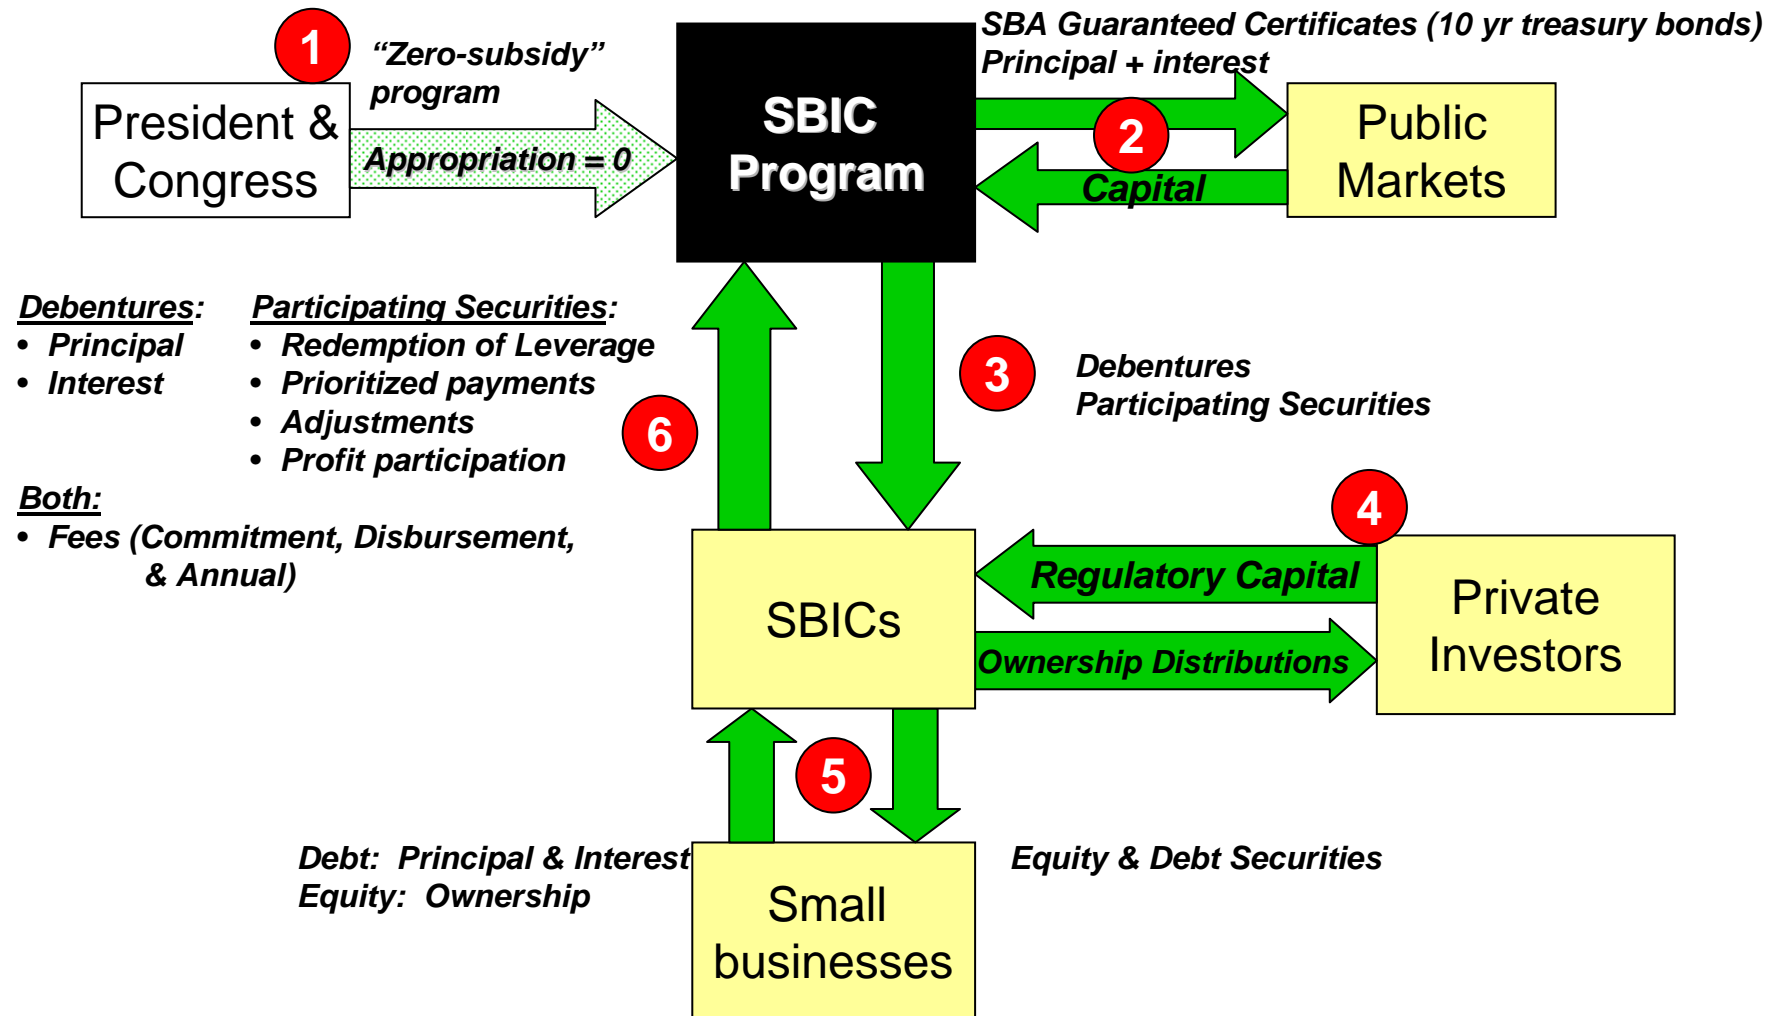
1

President & Congress

"Zero-subsidy" program

Appropriation = 0

SBIC Program

SBA Guaranteed Certificates (10 yr treasury bonds)
Principal + interest

2

Capital

Public Markets

Debentures:
• Principal
• Interest

Participating Securities:
• Redemption of Leverage
• Prioritized payments
• Adjustments
• Profit participation

Both:
• Fees (Commitment, Disbursement, & Annual)

6

3

Debentures
Participating Securities

4

Regulatory Capital

SBICs

Ownership Distributions

Private Investors

5

Debt: Principal & Interest
Equity: Ownership

Equity & Debt Securities

Small businesses